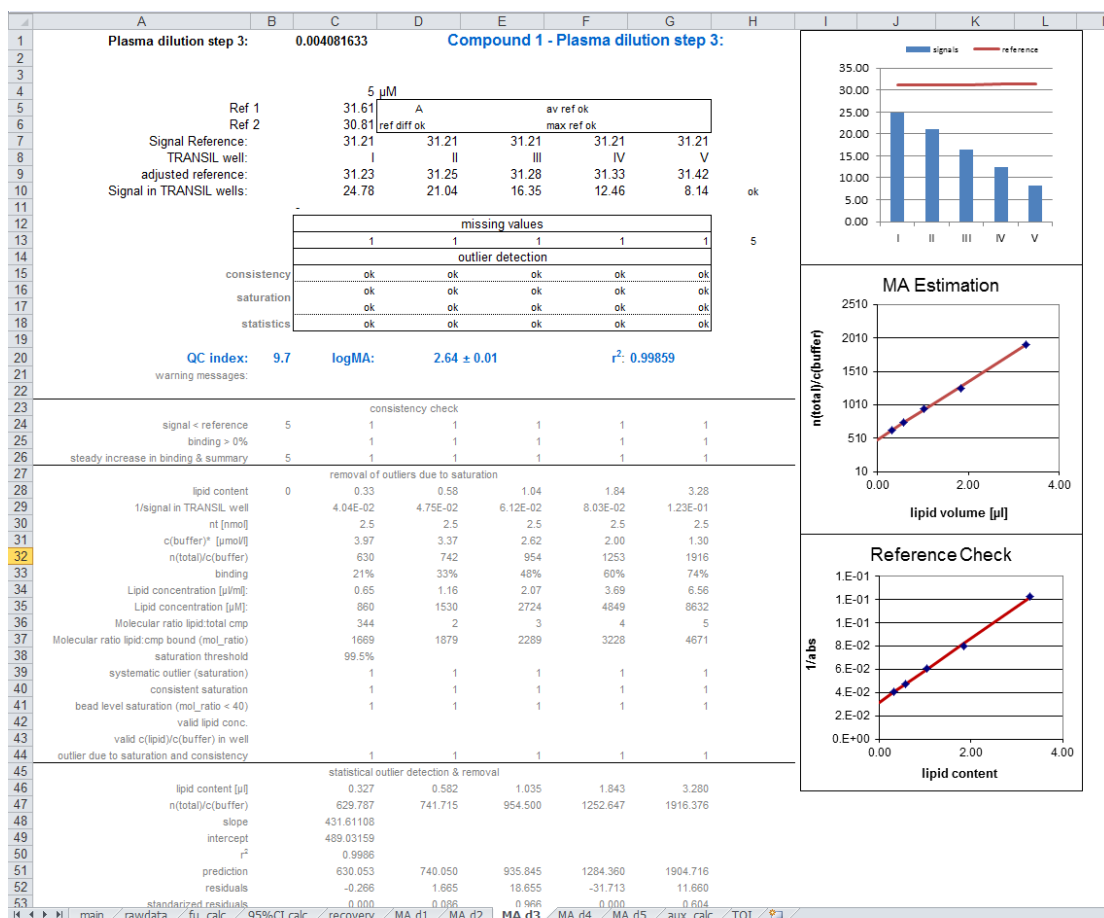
| | A | B | C | D | E | F | G | H |
|---|---|---|---|---|---|---|---|---|
| 1 | Plasma dilution step 3: | | 0.004081633 | Compound 1 - Plasma dilution step 3: | | | | |
| 2 | | | | | | | | |
| 3 | | | | | | | | |
| 4 | | | 5 µM | | | | | |
| 5 | Ref 1 | | 31.61 | A | | av ref ok | | |
| 6 | Ref 2 | | 30.81 | ref diff ok | | max ref ok | | |
| 7 | Signal Reference: | | 31.21 | 31.21 | 31.21 | 31.21 | 31.21 | |
| 8 | TRANSIL well: | | I | II | III | IV | V | |
| 9 | adjusted reference: | | 31.23 | 31.25 | 31.28 | 31.33 | 31.42 | |
| 10 | Signal in TRANSIL wells: | | 24.78 | 21.04 | 16.35 | 12.46 | 8.14 | ok |
| 11 | | | - | | | | | |
| 12 | | | missing values | | | | | |
| 13 | | | 1 | 1 | 1 | 1 | 1 | 5 |
| 14 | | | outlier detection | | | | | |
| 15 | consistency | | ok | ok | ok | ok | ok | |
| 16 | saturation | | ok | ok | ok | ok | ok | |
| 17 | | | ok | ok | ok | ok | ok | |
| 18 | statistics | | ok | ok | ok | ok | ok | |
| 19 | | | | | | | | |
| 20 | QC index: | 9.7 | logMA: | 2.64 ± 0.01 | | $r^2$: 0.99859 | | |
| 21 | warning messages: | | | | | | | |
| 22 | | | | | | | | |
| 23 | | | consistency check | | | | | |
| 24 | signal < reference | 5 | 1 | 1 | 1 | 1 | 1 | |
| 25 | binding > 0% | | 1 | 1 | 1 | 1 | 1 | |
| 26 | steady increase in binding & summary | 5 | 1 | 1 | 1 | 1 | 1 | |
| 27 | | | removal of outliers due to saturation | | | | | |
| 28 | lipid content | 0 | 0.33 | 0.58 | 1.04 | 1.84 | 3.28 | |
| 29 | 1/signal in TRANSIL well | | 4.04E-02 | 4.75E-02 | 6.12E-02 | 8.03E-02 | 1.23E-01 | |
| 30 | nt [nmol] | | 2.5 | 2.5 | 2.5 | 2.5 | 2.5 | |
| 31 | c(buffer)* [µmol/l] | | 3.97 | 3.37 | 2.62 | 2.00 | 1.30 | |
| 32 | n(total)/c(buffer) | | 630 | 742 | 954 | 1253 | 1916 | |
| 33 | binding | | 21% | 33% | 48% | 60% | 74% | |
| 34 | Lipid concentration [µl/ml]: | | 0.65 | 1.16 | 2.07 | 3.69 | 6.56 | |
| 35 | Lipid concentration [µM]: | | 860 | 1530 | 2724 | 4849 | 8632 | |
| 36 | Molecular ratio lipid:total cmp | | 344 | 2 | 3 | 4 | 5 | |
| 37 | Molecular ratio lipid:cmp bound (mol_ratio) | | 1669 | 1879 | 2289 | 3228 | 4671 | |
| 38 | saturation threshold | | 99.5% | | | | | |
| 39 | systematic outlier (saturation) | | 1 | 1 | 1 | 1 | 1 | |
| 40 | consistent saturation | | 1 | 1 | 1 | 1 | 1 | |
| 41 | bead level saturation (mol_ratio < 40) | | 1 | 1 | 1 | 1 | 1 | |
| 42 | valid lipid conc. | | | | | | | |
| 43 | valid c(lipid)/c(buffer) in well | | | | | | | |
| 44 | outlier due to saturation and consistency | | 1 | 1 | 1 | 1 | 1 | |
| 45 | | | statistical outlier detection & removal | | | | | |
| 46 | lipid content [µl] | | 0.327 | 0.582 | 1.035 | 1.843 | 3.280 | |
| 47 | n(total)/c(buffer) | | 629.787 | 741.715 | 954.500 | 1252.647 | 1916.376 | |
| 48 | slope | | 431.61108 | | | | | |
| 49 | intercept | | 489.03159 | | | | | |
| 50 | $r^2$ | | 0.9986 | | | | | |
| 51 | prediction | | 630.053 | 740.050 | 935.845 | 1284.360 | 1904.716 | |
| 52 | residuals | | -0.266 | 1.665 | 18.655 | -31.713 | 11.660 | |
| 53 | standarized residuals | | 0.000 | 0.086 | 0.966 | 0.000 | 0.604 | |

signals reference
35.00 30.00 25.00 20.00 15.00 10.00 5.00 0.00
I II III IV V

MA Estimation
n(total)/c(buffer)
2510 2010 1510 1010 510 10
0.00 2.00 4.00
lipid volume [µl]

Reference Check
1/abs
1.E-01 1.E-01 1.E-01 8.E-02 6.E-02 4.E-02 2.E-02 0.E+00
0.00 2.00 4.00
lipid content

main / rawdata / fu_calc / 95%CI calc / recovery / MA d1 / MA d2 / MA d3 / MA d4 / MA d5 / aux_calc / TOI